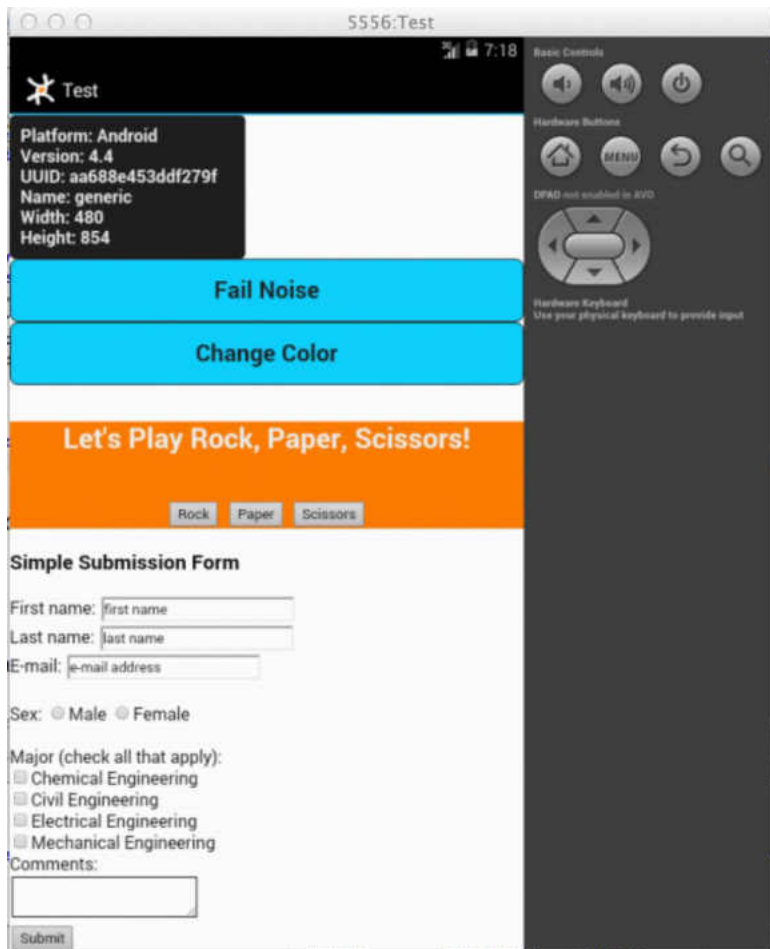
5556:Test

7:18

Test

Platform: Android
Version: 4.4
UUID: aa688e453ddf279f
Name: generic
Width: 480
Height: 854

Fail Noise

Change Color

Let's Play Rock, Paper, Scissors!

Rock Paper Scissors

Simple Submission Form

First name: first name
Last name: last name
E-mail: e-mail address

Sex: Male Female

Major (check all that apply):
Chemical Engineering
Civil Engineering
Electrical Engineering
Mechanical Engineering
Comments:

Submit

Basic Controls

Hardware Buttons

MENU

DPAD not enabled in AVD

Hardware Keyboard
Use your physical keyboard to provide input